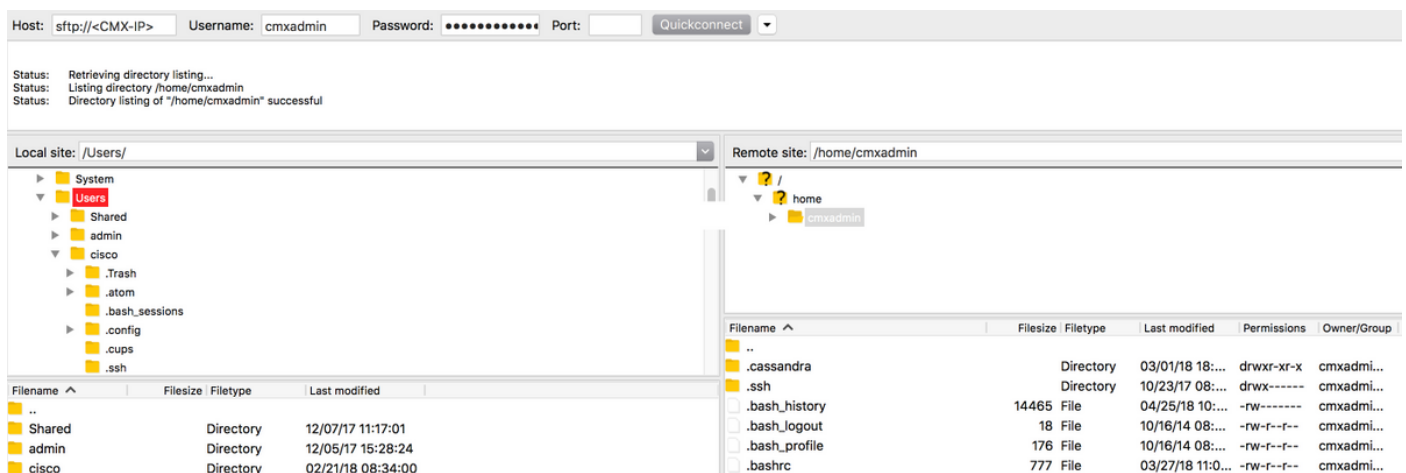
Host: sftp://<CMX-IP> Username: cmxadmin Password: •••••••••••• Port: Quickconnect

Status: Retrieving directory listing...
Status: Listing directory /home/cmxadmin
Status: Directory listing of "/home/cmxadmin" successful

Local site: /Users/

System
Users
Shared
admin
cisco
.Trash
.atom
.bash_sessions
.config
.cups
.ssh

| Filename ^ | Filesize | Filetype | Last modified |
|---|---|---|---|
| .. | | | |
| Shared | | Directory | 12/07/17 11:17:01 |
| admin | | Directory | 12/05/17 15:28:24 |
| cisco | | Directory | 02/21/18 08:34:00 |

Remote site: /home/cmxadmin

/
home
cmxadmin

| Filename ^ | Filesize | Filetype | Last modified | Permissions | Owner/Group |
|---|---|---|---|---|---|
| .. | | | | | |
| .cassandra | | Directory | 03/01/18 18:... | drwxr-xr-x | cmxadmi... |
| .ssh | | Directory | 10/23/17 08:... | drwx------ | cmxadmi... |
| .bash_history | 14465 | File | 04/25/18 10:... | -rw------- | cmxadmi... |
| .bash_logout | 18 | File | 10/16/14 08:... | -rw-r--r-- | cmxadmi... |
| .bash_profile | 176 | File | 10/16/14 08:... | -rw-r--r-- | cmxadmi... |
| .bashrc | 777 | File | 03/27/18 11:0... | -rw-r--r-- | cmxadmi... |